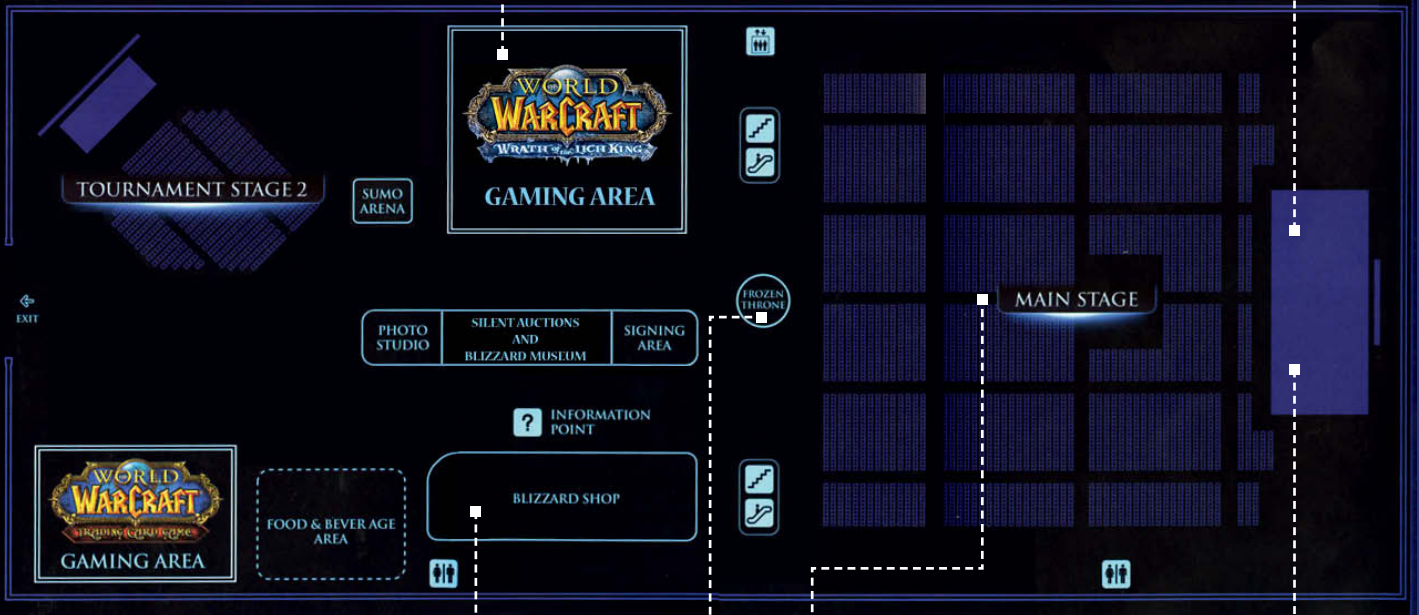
TOURNAMENT STAGE 2

SUMO ARENA

WORLD of WARCRAFT
WRATH of the LICH KING

GAMING AREA

EXIT

FROZEN THRONE

MAIN STAGE

PHOTO STUDIO

SILENT AUCTIONS AND BLIZZARD MUSEUM

SIGNING AREA

INFORMATION POINT

WORLD of WARCRAFT
TRADING CARD GAME

GAMING AREA

FOOD & BEVER AGE AREA

BLIZZARD SHOP